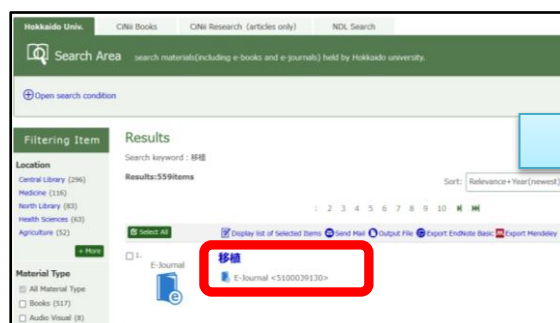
Hokkaido Univ. CiNii Books CiNii Research (articles only) NDL Search

Search Area search materials(including e-books and e-journals) held by Hokkaido university.

Open search condition

Filtering Item

Location

Central Library (296)
Medicine (116)
North Library (83)
Health Sciences (63)
Agriculture (52)

+ More

Material Type

All Material Type
Books (517)
Audio Visual (8)

Results

Search keyword : 移植

Results:559items

Sort: Relevance+Year(newest)

1 2 3 4 5 6 7 8 9 10

Select All

Display list of Selected Items Send Mail Output File Export EndNote Basic Export Mendeley

1.

E-Journal

移植

E-Journal <5100039130>